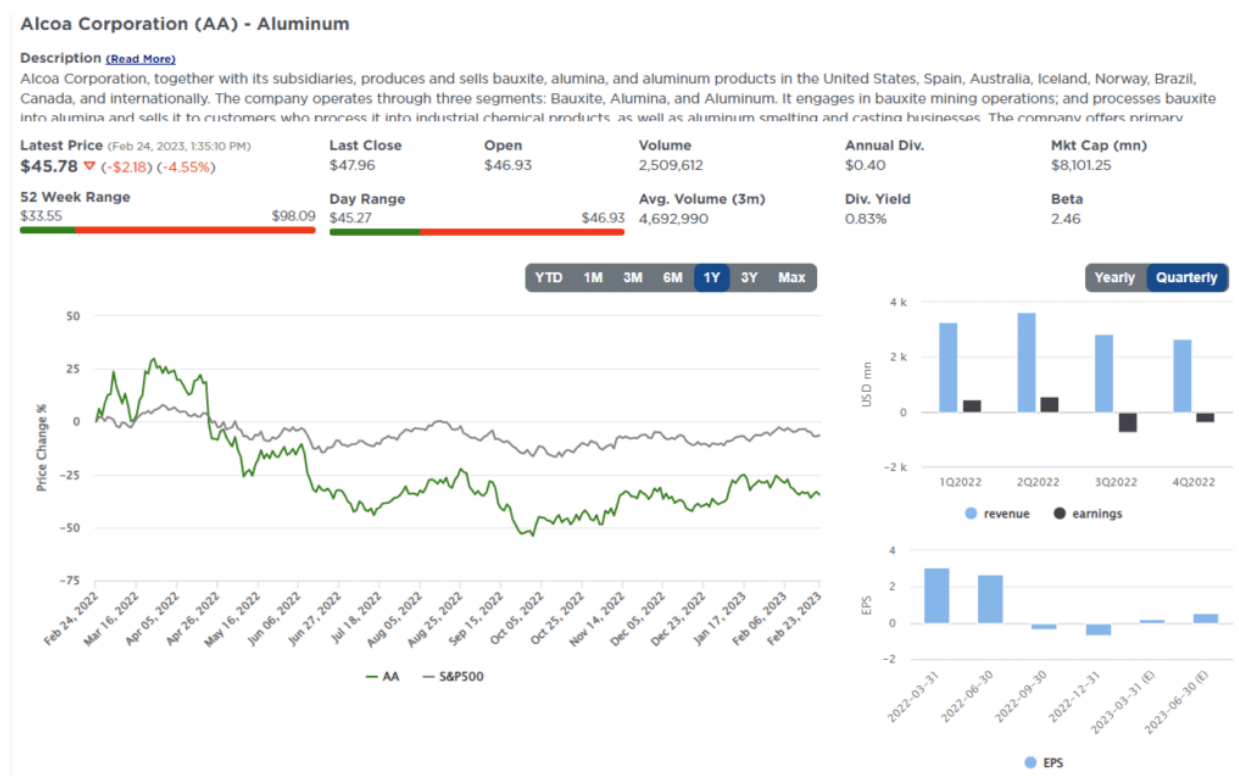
Alcoa Corporation (AA) - Aluminum

Description (Read More)
Alcoa Corporation, together with its subsidiaries, produces and sells bauxite, alumina, and aluminum products in the United States, Spain, Australia, Iceland, Norway, Brazil, Canada, and internationally. The company operates through three segments: Bauxite, Alumina, and Aluminum. It engages in bauxite mining operations; and processes bauxite into alumina and sells it to customers who process it into industrial chemical products, as well as aluminum smelting and casting businesses. The company offers primary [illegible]

Latest Price (Feb 24, 2023, 1:35:10 PM)
$45.78 ▽ (-$2.18) (-4.55%)

Last Close
$47.96

Open
$46.93

Volume
2,509,612

Annual Div.
$0.40

Mkt Cap (mn)
$8,101.25

52 Week Range
$33.55 $98.09

Day Range
$45.27 $46.93

Avg. Volume (3m)
4,692,990

Div. Yield
0.83%

Beta
2.46

YTD 1M 3M 6M 1Y 3Y Max

Yearly Quarterly

50
25
0
−25
−50
−75
Price Change %

Feb 24, 2022 Mar 16, 2022 Apr 05, 2022 Apr 26, 2022 May 16, 2022 Jun 06, 2022 Jun 27, 2022 Jul 18, 2022 Aug 05, 2022 Aug 25, 2022 Sep 15, 2022 Oct 05, 2022 Oct 25, 2022 Nov 14, 2022 Dec 05, 2022 Dec 23, 2022 Jan 17, 2023 Feb 06, 2023 Feb 23, 2023

AA S&P500

4 k
2 k
0
−2 k
USD mn
1Q2022 2Q2022 3Q2022 4Q2022
revenue earnings

4
2
0
−2
EPS
2022-03-31 2022-06-30 2022-09-30 2022-12-31 2023-03-31 (E) 2023-06-30 (E)
EPS